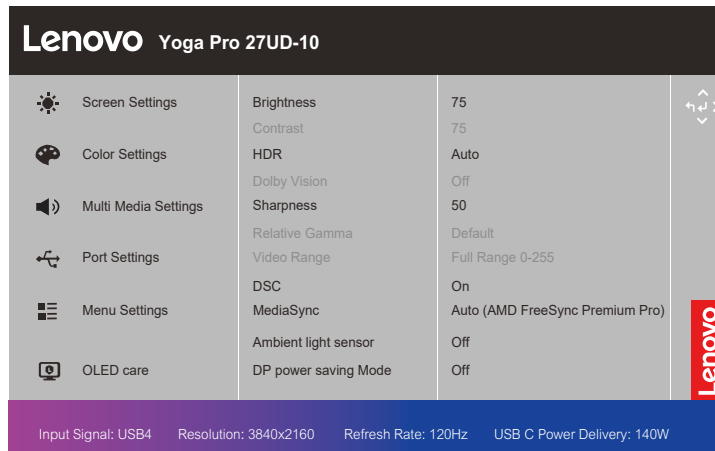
Lenovo Yoga Pro 27UD-10

Screen Settings
Color Settings
Multi Media Settings
Port Settings
Menu Settings
OLED care

| | |
|---|---|
| Brightness | 75 |
| Contrast | 75 |
| HDR | Auto |
| Dolby Vision | Off |
| Sharpness | 50 |
| Relative Gamma | Default |
| Video Range | Full Range 0-255 |
| DSC | On |
| MediaSync | Auto (AMD FreeSync Premium Pro) |
| Ambient light sensor | Off |
| DP power saving Mode | Off |

Lenovo

Input Signal: USB4 Resolution: 3840x2160 Refresh Rate: 120Hz USB C Power Delivery: 140W